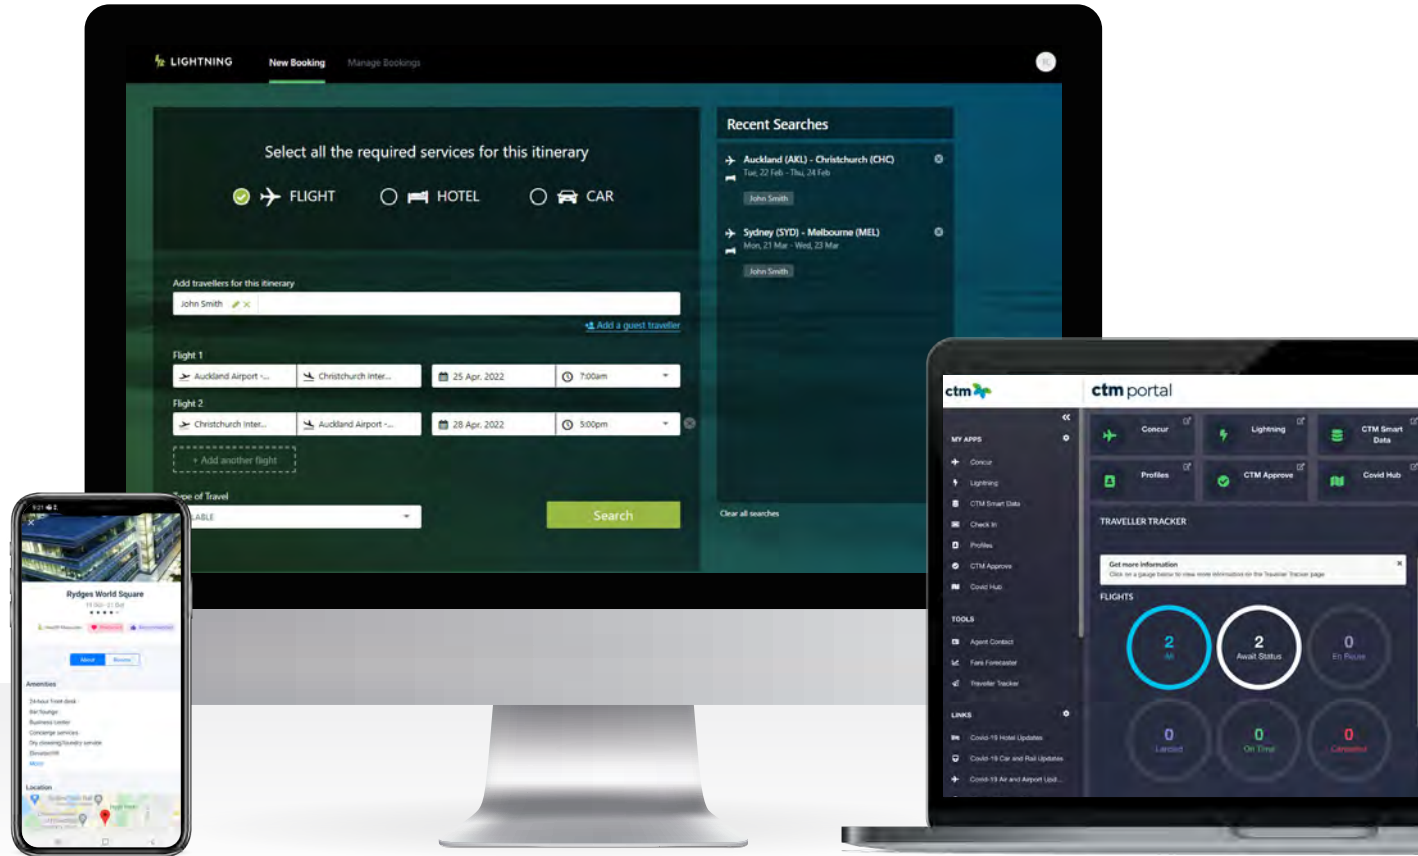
LIGHTNING New Booking Manage Bookings

Select all the required services for this itinerary

FLIGHT HOTEL CAR

Add travellers for this itinerary

John Smith

Add a guest traveller

Flight 1

Auckland Airport -... Christchurch Inter... 25 Apr, 2022 7:00am

Flight 2

Christchurch Inter... Auckland Airport -... 28 Apr, 2022 5:00pm

+ Add another flight

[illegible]pe of Travel

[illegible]ABLE

Search

Recent Searches

Auckland (AKL) - Christchurch (CHC)
Tue, 22 Feb - Thu, 24 Feb
John Smith

Sydney (SYD) - Melbourne (MEL)
Mon, 21 Mar - Wed, 23 Mar
John Smith

Clear all searches

Rydges World Square

Amenities

Location

ctm

ctm portal

MY APPS
Concur
Lightning
CTM Smart Data
Check In
Profiles
CTM Approve
Covid Hub

TOOLS
Agent Contact
Fare Forecaster
Traveller Tracker

LINKS
Covid-19 Hotel Updates
Covid-19 Car and Rail Updates
Covid-19 Air and Airport Upd...

Concur
Lightning
CTM Smart Data
Profiles
CTM Approve
Covid Hub

TRAVELLER TRACKER

Get more information
Click on a gauge below to view more information on the Traveller Tracker page

FLIGHTS

2 All
2 Await Status
0 En Route
0 Landed
0 On Time
0 Cancelled